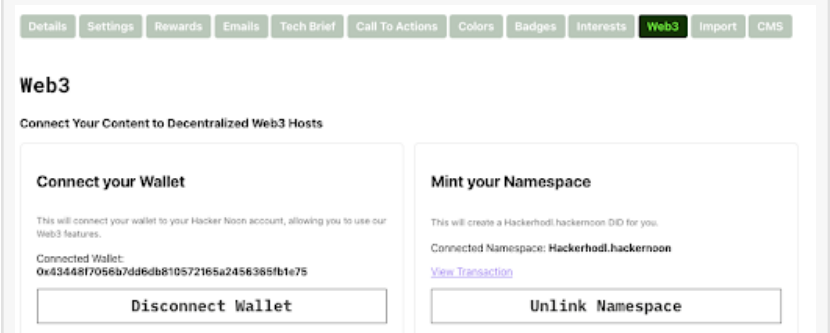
Details Settings Rewards Emails Tech Brief Call To Actions Colors Badges Interests Web3 Import CMS

Web3

Connect Your Content to Decentralized Web3 Hosts

Connect your Wallet

This will connect your wallet to your Hacker Noon account, allowing you to use our Web3 features.

Connected Wallet:
0x43448f7056b7dd6db810572165a2456365fb1e75

Disconnect Wallet

Mint your Namespace

This will create a Hackerhodl.hackernoon DID for you.

Connected Namespace: Hackerhodl.hackernoon

View Transaction

Unlink Namespace